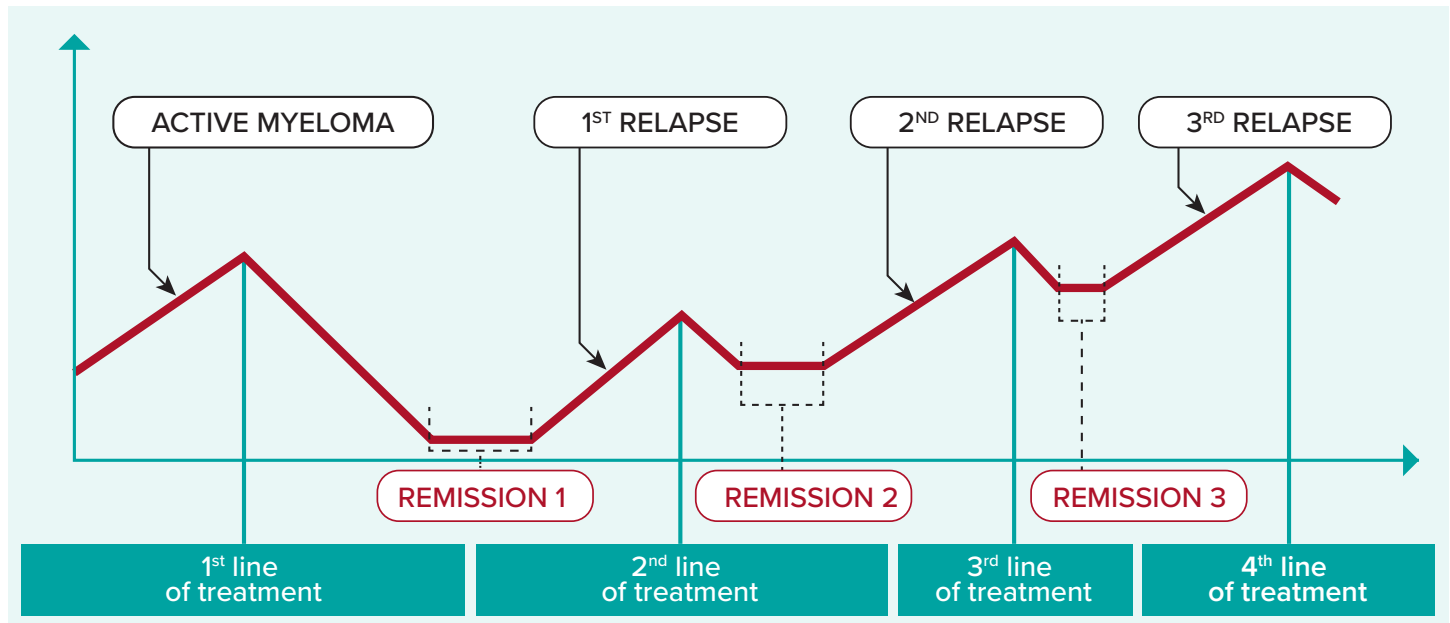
ACTIVE MYELOMA

1$^{ST}$ RELAPSE

2$^{ND}$ RELAPSE

3$^{RD}$ RELAPSE

REMISSION 1

REMISSION 2

REMISSION 3

1$^{st}$ line of treatment

2$^{nd}$ line of treatment

3$^{rd}$ line of treatment

4$^{th}$ line of treatment